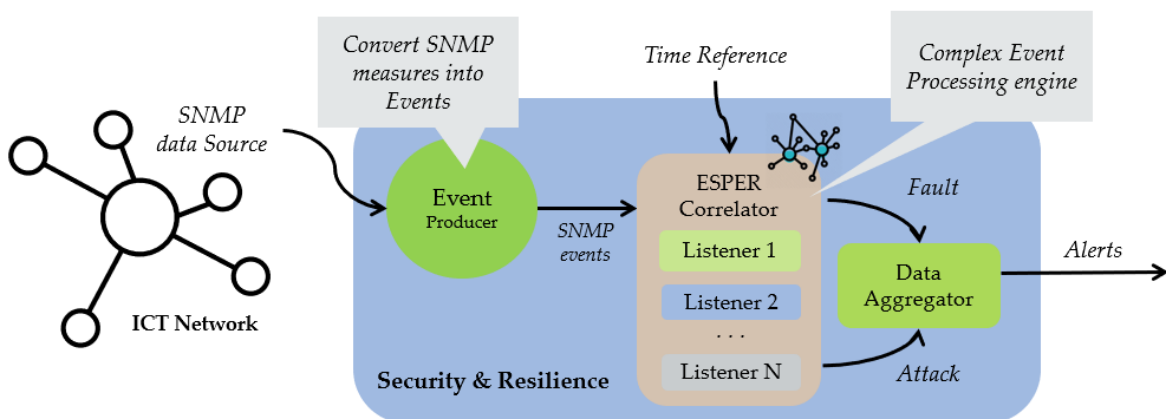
Convert SNMP measures into Events

Time Reference

Complex Event Processing engine

SNMP data Source

Event
Producer

SNMP events

ESPER
Correlator

Listener 1

Listener 2

. . .

Listener N

Fault

Data
Aggregator

Alerts

Attack

ICT Network

Security & Resilience